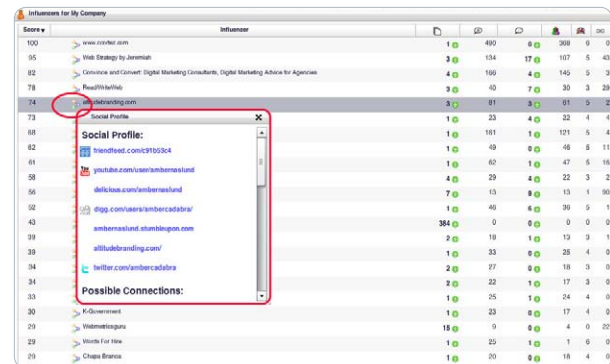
Influencers for My Company

| Score | Influencer | | | | | | |
|---|---|---|---|---|---|---|---|
| 100 | www.convtec.com | 1 | 490 | 0 | 308 | 0 | 0 |
| 95 | Web Strategy by Jeremiah | 3 | 134 | 17 | 107 | 5 | 43 |
| 82 | Convince and Convert: Digital Marketing Consultants, Digital Marketing Advice for Agencies | 4 | 166 | 4 | 145 | 5 | 3 |
| 78 | ReadWriteWeb | 3 | 40 | 7 | 30 | 3 | 29 |
| 74 | altitudebranding.com | 3 | 81 | 3 | 81 | 5 | 2 |
| 73 | | 1 | 23 | 4 | 22 | 4 | 4 |
| 68 | | 1 | 161 | 1 | 121 | 5 | 4 |
| 62 | | 1 | 49 | 0 | 46 | 8 | 11 |
| 61 | | 1 | 62 | 1 | 47 | 5 | 16 |
| 58 | | 2 | 49 | 4 | 22 | 3 | 2 |
| 56 | | 7 | 13 | 8 | 13 | 1 | 90 |
| 52 | | 1 | 46 | 6 | 39 | 5 | 1 |
| 43 | | 384 | 0 | | 0 | 0 | 0 |
| 39 | | 2 | 18 | 1 | 13 | 3 | 1 |
| 35 | | 1 | 33 | 0 | 25 | 4 | 0 |
| 34 | | 2 | 27 | 0 | 18 | 3 | 0 |
| 34 | | 2 | 22 | 1 | 17 | 3 | 0 |
| 33 | | 1 | 25 | 1 | 24 | 4 | 0 |
| 30 | K-Government | 1 | 23 | 0 | 17 | 4 | 0 |
| 29 | Webmetricsguru | 15 | 9 | 0 | 4 | 0 | 22 |
| 29 | Words For Hire | 1 | 25 | 1 | 6 | 3 | 0 |
| 29 | Chapa Branca | 1 | 20 | 0 | 18 | 4 | 4 |

Social Profile

Social Profile:

friendfeed.com/c91b53c4

youtube.com/user/ambernaslund

delicious.com/ambernaslund

digg.com/users/ambercadabra/

ambernaslund.stumbleupon.com

altitudebranding.com/

twitter.com/ambercadabra

Possible Connections: